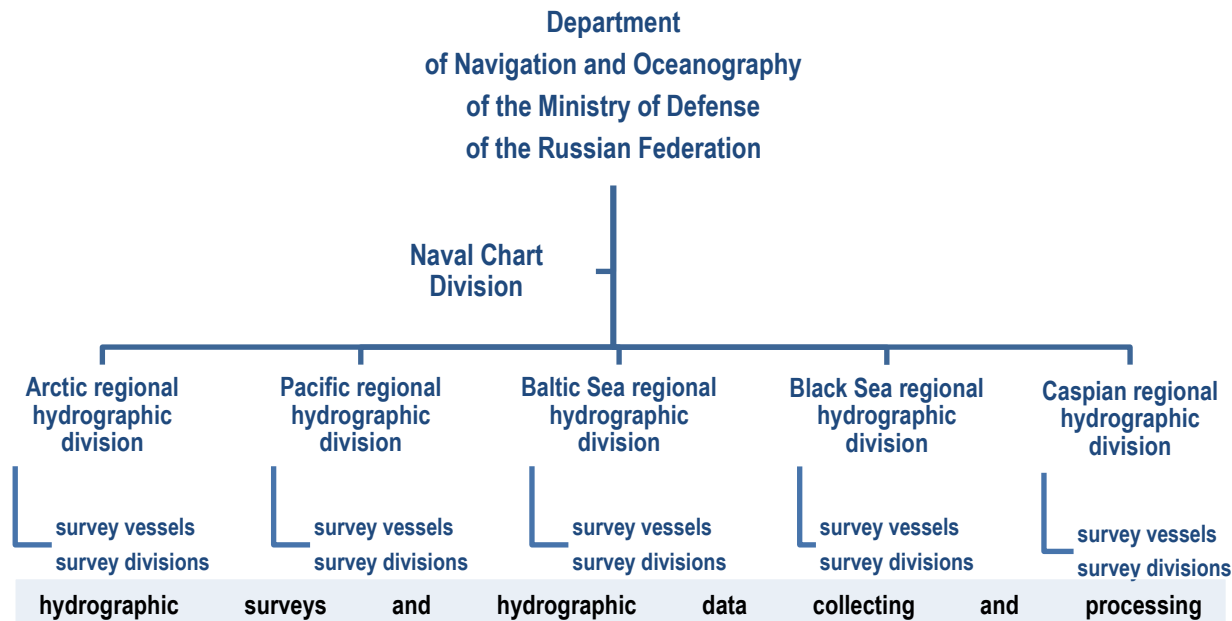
Department
of Navigation and Oceanography
of the Ministry of Defense
of the Russian Federation

Naval Chart Division

Arctic regional hydrographic division

survey vessels
survey divisions

Pacific regional hydrographic division

survey vessels
survey divisions

Baltic Sea regional hydrographic division

survey vessels
survey divisions

Black Sea regional hydrographic division

survey vessels
survey divisions

Caspian regional hydrographic division

survey vessels
survey divisions

hydrographic surveys and hydrographic data collecting and processing